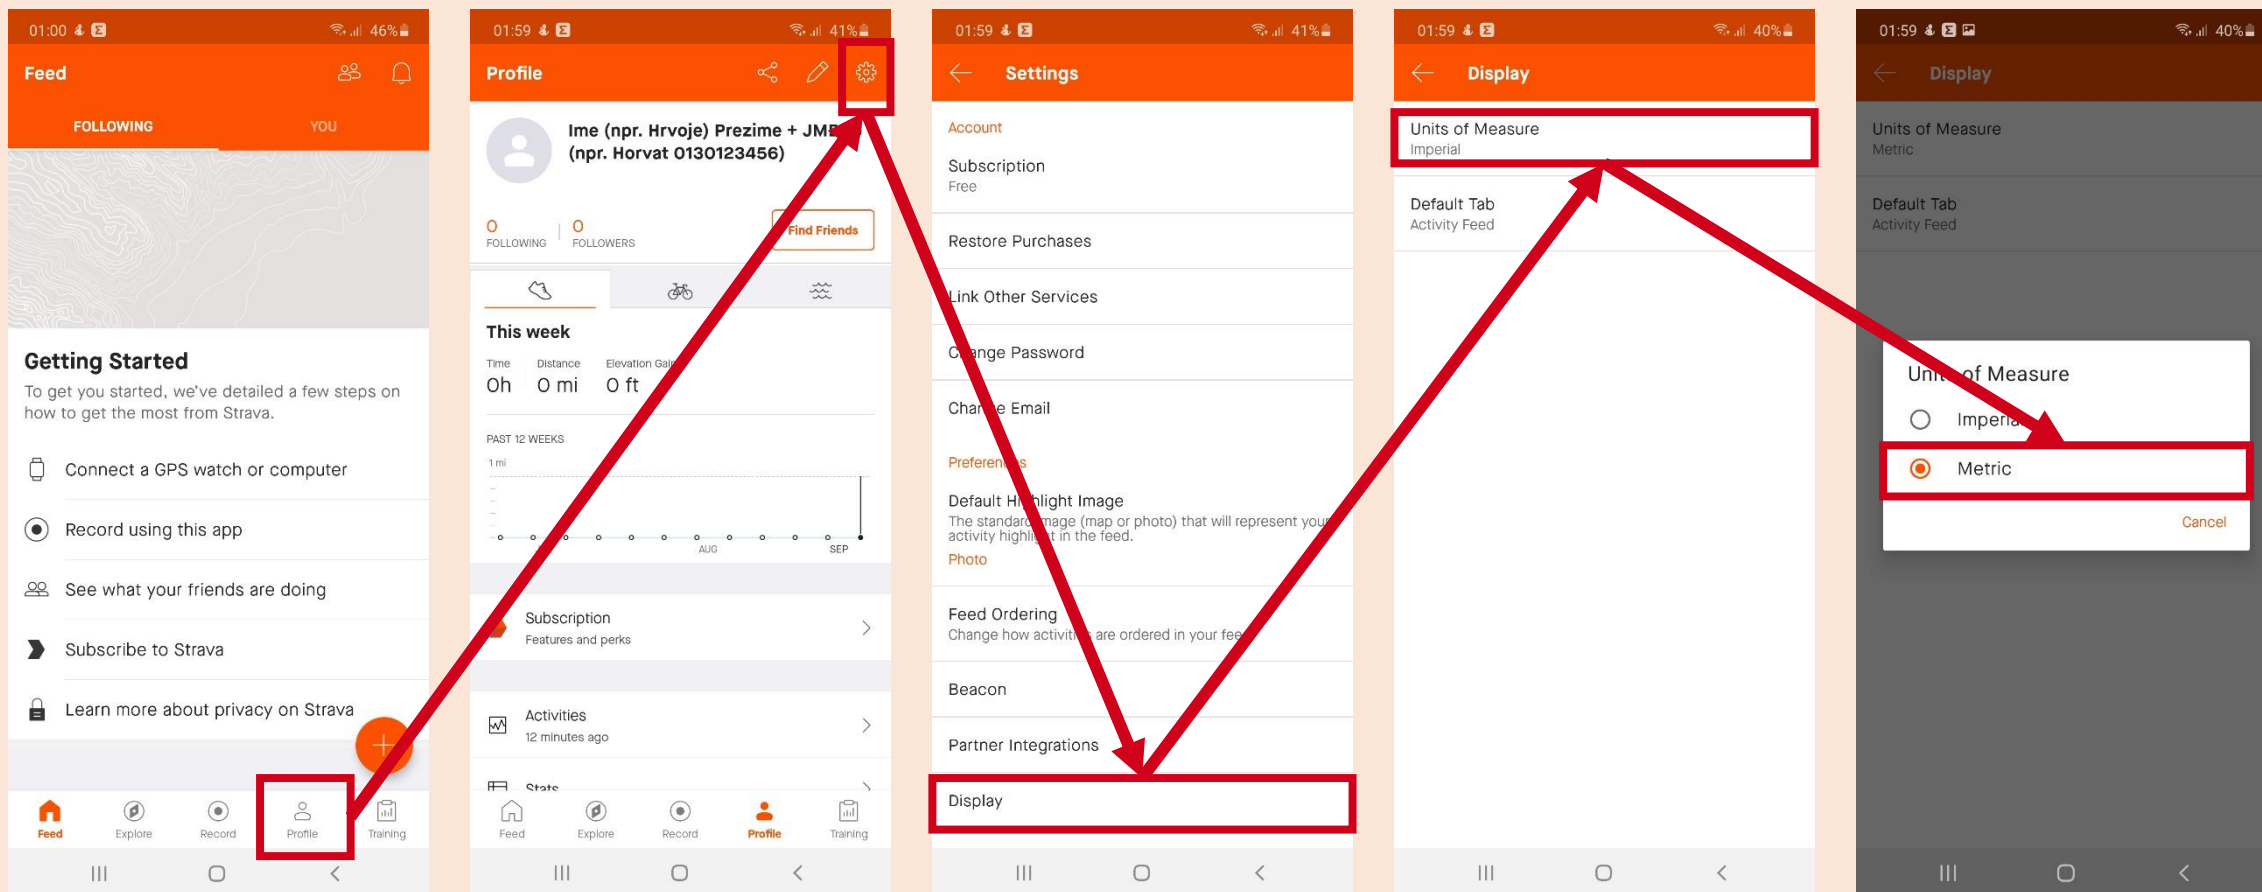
01:00 46%

Feed

FOLLOWING YOU

Getting Started

To get you started, we've detailed a few steps on how to get the most from Strava.

Connect a GPS watch or computer

Record using this app

See what your friends are doing

Subscribe to Strava

Learn more about privacy on Strava

Feed Explore Record Profile Training

01:59 41%

Profile

Ime (npr. Hrvoje) Prezime + JM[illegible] (npr. Horvat 0130123456)

0 FOLLOWING | 0 FOLLOWERS

Find Friends

This week

Time 0h | Distance 0 mi | Elevation Gai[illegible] 0 ft

PAST 12 WEEKS

1 mi

AUG SEP

Subscription
Features and perks

Activities
12 minutes ago

Stats

Feed Explore Record Profile Training

01:59 41%

Settings

Account

Subscription
Free

Restore Purchases

Link Other Services

C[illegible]nge Password

Char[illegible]e Email

Preferen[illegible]s

Default H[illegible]light Image
The standard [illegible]mage (map or photo) that will represent you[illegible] activity highli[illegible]t in the feed.
Photo

Feed Ordering
Change how activit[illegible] are ordered in your fee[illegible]

Beacon

Partner Integrations

Display

01:59 40%

Display

Units of Measure
Imperial

Default Tab
Activity Feed

01:59 40%

Display

Units of Measure
Metric

Default Tab
Activity Feed

Uni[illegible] of Measure

Imperia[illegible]

Metric

Cancel